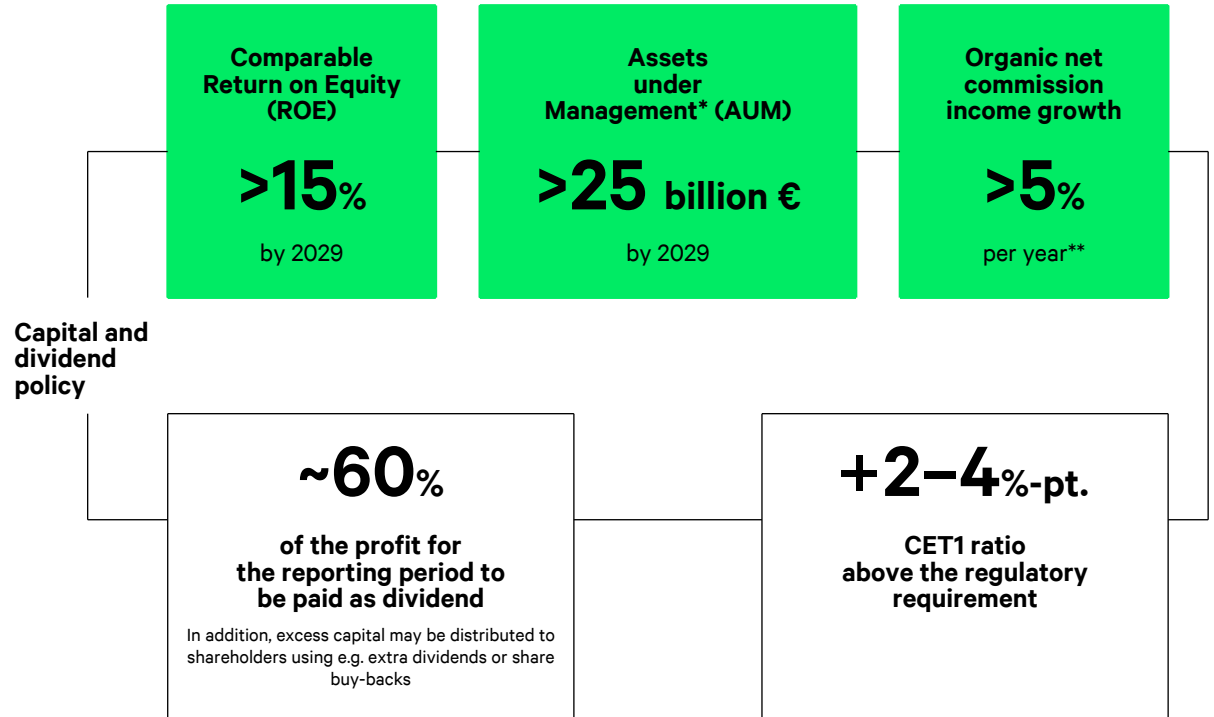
Comparable Return on Equity (ROE)

>15%

by 2029

Assets under Management* (AUM)

>25 billion €

by 2029

Organic net commission income growth

>5%

per year**

Capital and dividend policy

~60%

of the profit for the reporting period to be paid as dividend

In addition, excess capital may be distributed to shareholders using e.g. extra dividends or share buy-backs

+2–4%-pt.

CET1 ratio above the regulatory requirement